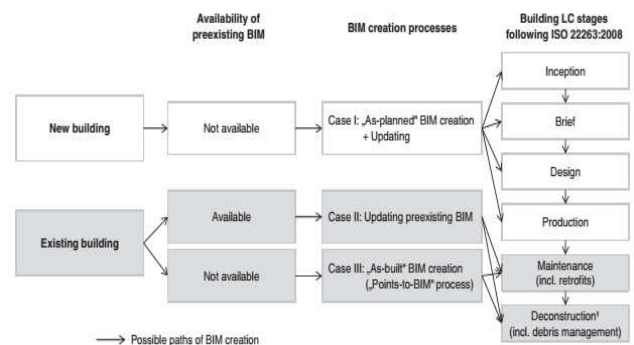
Availability of preexisting BIM

BIM creation processes

Building LC stages following ISO 22263:2008

New building

Not available

Case I: „As-planned" BIM creation + Updating

Existing building

Available

Case II: Updating preexisting BIM

Not available

Case III: „As-built" BIM creation („Points-to-BIM" process)

Inception

Brief

Design

Production

Maintenance (incl. retrofits)

Deconstruction¹ (incl. debris management)

Possible paths of BIM creation